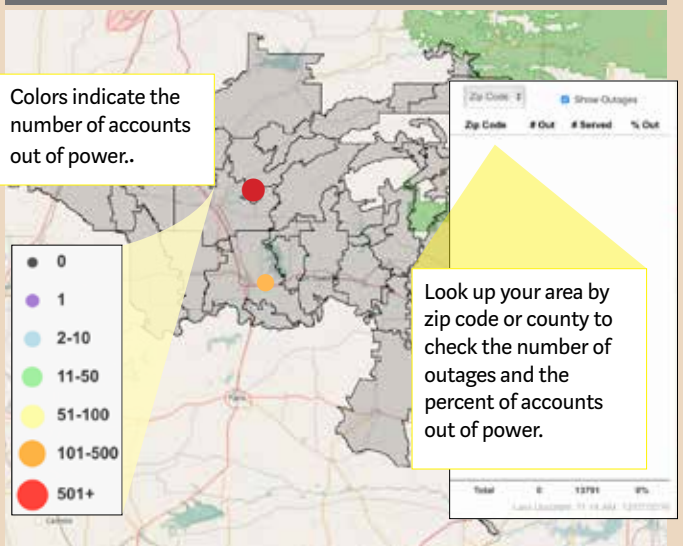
Colors indicate the number of accounts out of power..

0
1
2-10
11-50
51-100
101-500
501+

Zip Code
Show Outages

| Zip Code | # Out | # Served | % Out |
|---|---|---|---|
| Total | 0 | 13791 | 0% |

Last Updated: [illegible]

Look up your area by zip code or county to check the number of outages and the percent of accounts out of power.